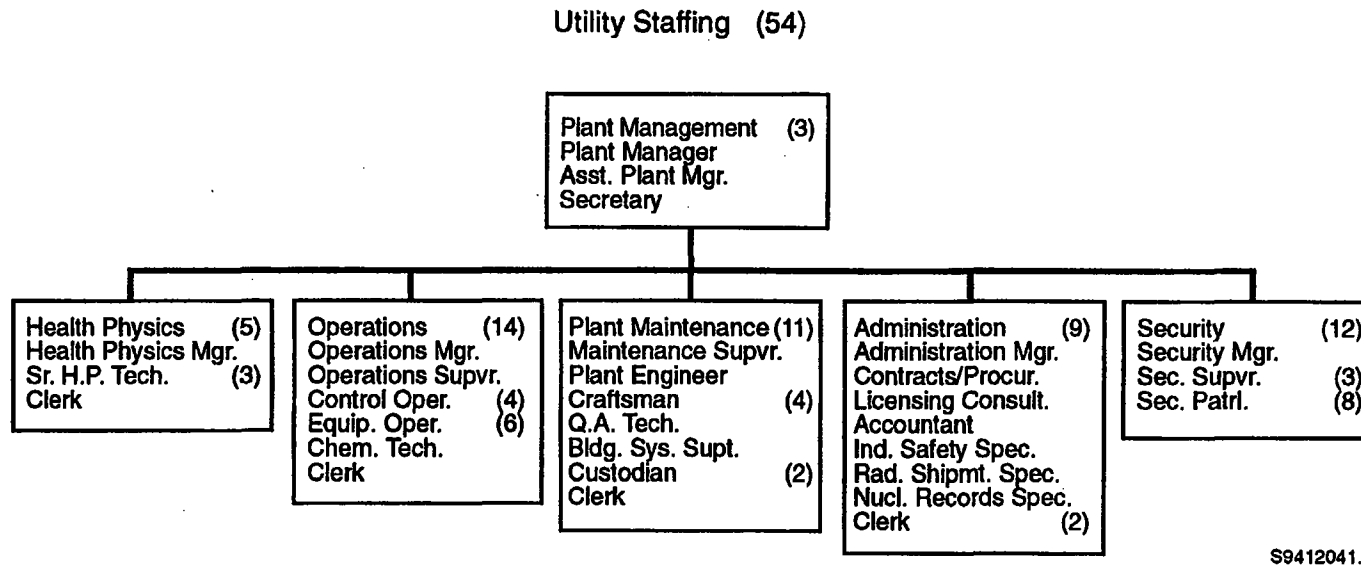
Utility Staffing (54)

Plant Management (3)
Plant Manager
Asst. Plant Mgr.
Secretary

Health Physics (5)
Health Physics Mgr.
Sr. H.P. Tech. (3)
Clerk

Operations (14)
Operations Mgr.
Operations Supvr.
Control Oper. (4)
Equip. Oper. (6)
Chem. Tech.
Clerk

Plant Maintenance (11)
Maintenance Supvr.
Plant Engineer
Craftsman (4)
Q.A. Tech.
Bldg. Sys. Supt.
Custodian (2)
Clerk

Administration (9)
Administration Mgr.
Contracts/Procur.
Licensing Consult.
Accountant
Ind. Safety Spec.
Rad. Shipmt. Spec.
Nucl. Records Spec.
Clerk (2)

Security (12)
Security Mgr.
Sec. Supvr. (3)
Sec. Patrl. (8)

S9412041.